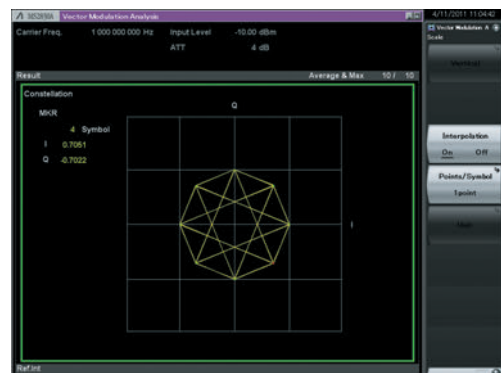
MS2850A Vector Modulation Analysis

4/11/2011 11:04:42

Carrier Freq. 1 000 000 000 Hz Input Level -10.00 dBm

ATT 4 dB

Vector Modulation A
Scale

Vertical

Result Average & Max 10 / 10

Constellation

MKR

4 Symbol

I 0.7051

Q -0.7022

Q

I

Interpolation
On Off

Points/Symbol
1point

Ref.Int